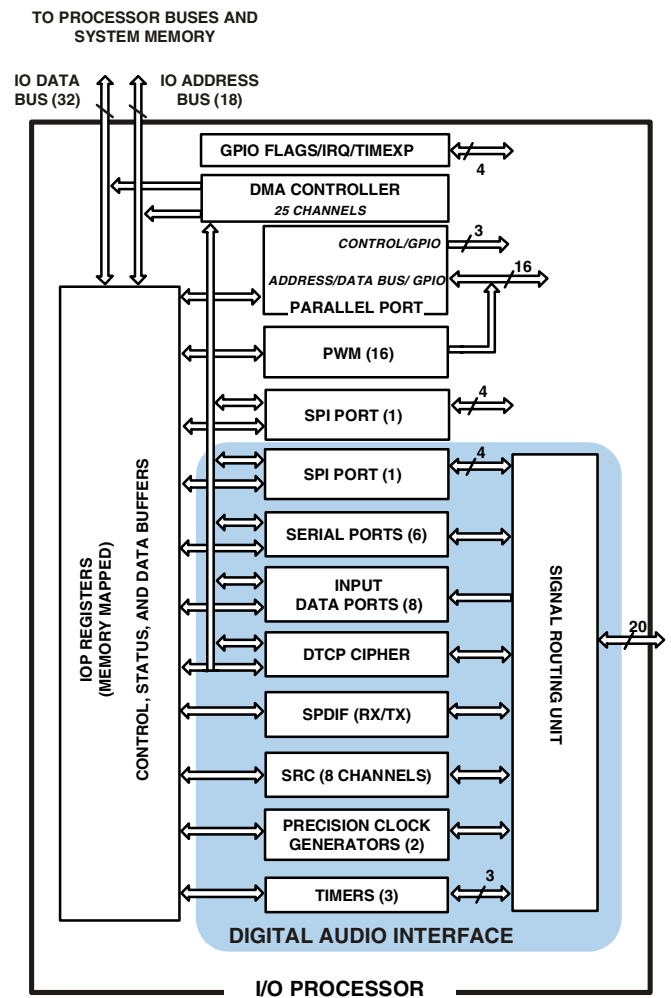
TO PROCESSOR BUSES AND SYSTEM MEMORY

IO DATA BUS (32)

IO ADDRESS BUS (18)

GPIO FLAGS/IRQ/TIMEXP

4

DMA CONTROLLER

25 CHANNELS

CONTROL/GPIO

3

ADDRESS/DATA BUS/ GPIO

16

PARALLEL PORT

PWM (16)

SPI PORT (1)

4

SPI PORT (1)

4

IOP REGISTERS (MEMORY MAPPED)

CONTROL, STATUS, AND DATA BUFFERS

SERIAL PORTS (6)

INPUT DATA PORTS (8)

DTCP CIPHER

SIGNAL ROUTING UNIT

20

SPDIF (RX/TX)

SRC (8 CHANNELS)

PRECISION CLOCK GENERATORS (2)

TIMERS (3)

3

DIGITAL AUDIO INTERFACE

I/O PROCESSOR